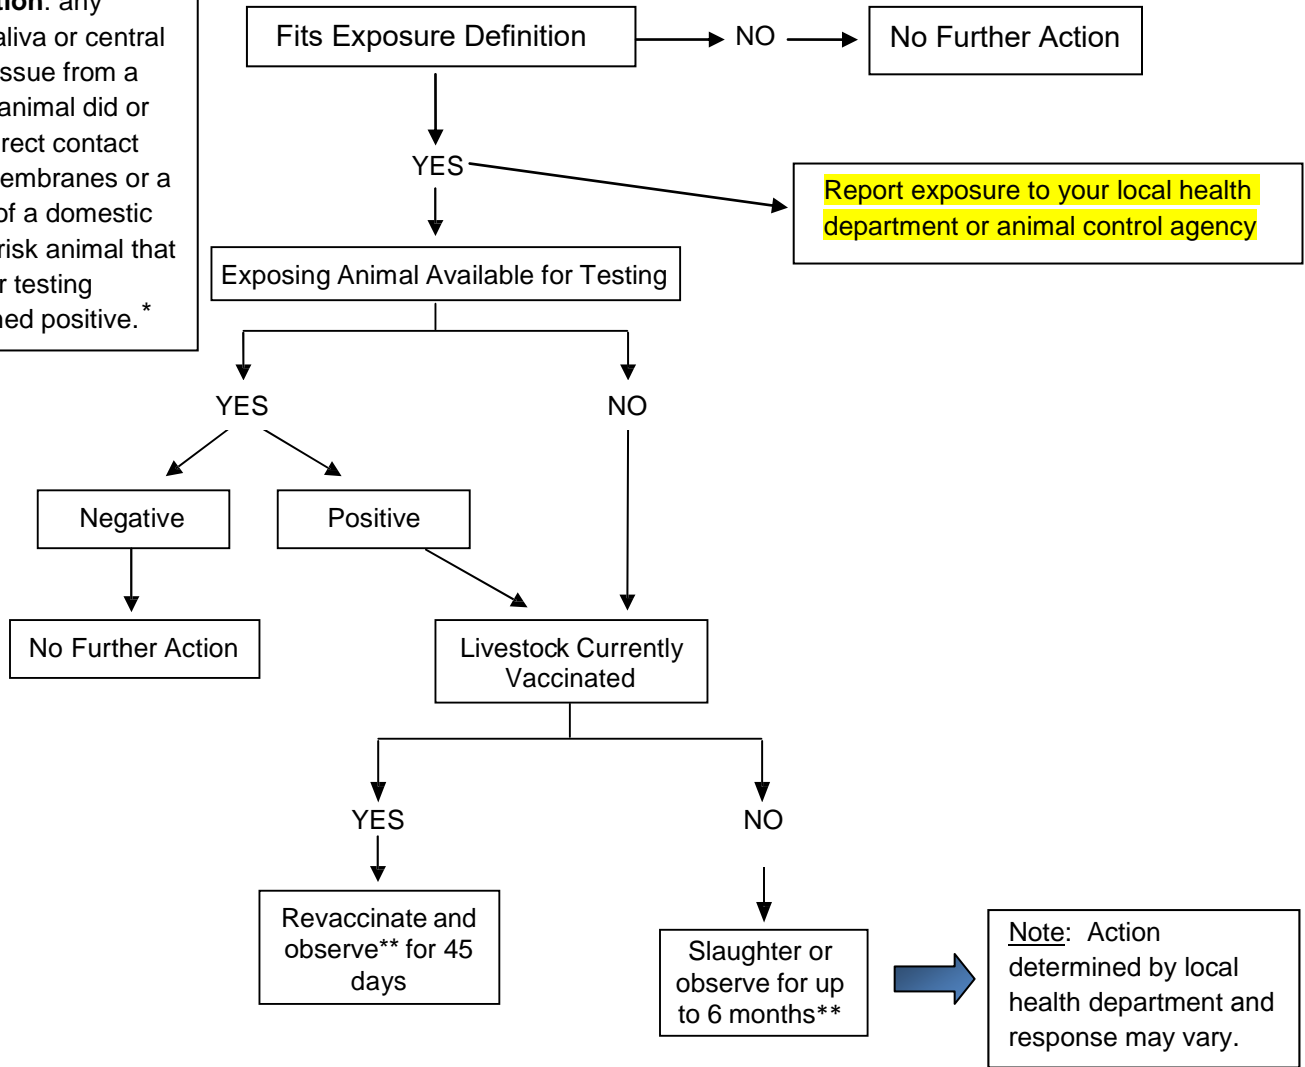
tion: any
aliva or central
ssue from a
animal did or
rect contact
embranes or a
of a domestic
risk animal that
r testing
ned positive.*

Fits Exposure Definition

NO

No Further Action

YES

Report exposure to your local health department or animal control agency

Exposing Animal Available for Testing

YES

NO

Negative

Positive

No Further Action

Livestock Currently Vaccinated

YES

NO

Revaccinate and observe** for 45 days

Slaughter or observe for up to 6 months**

Note: Action determined by local health department and response may vary.